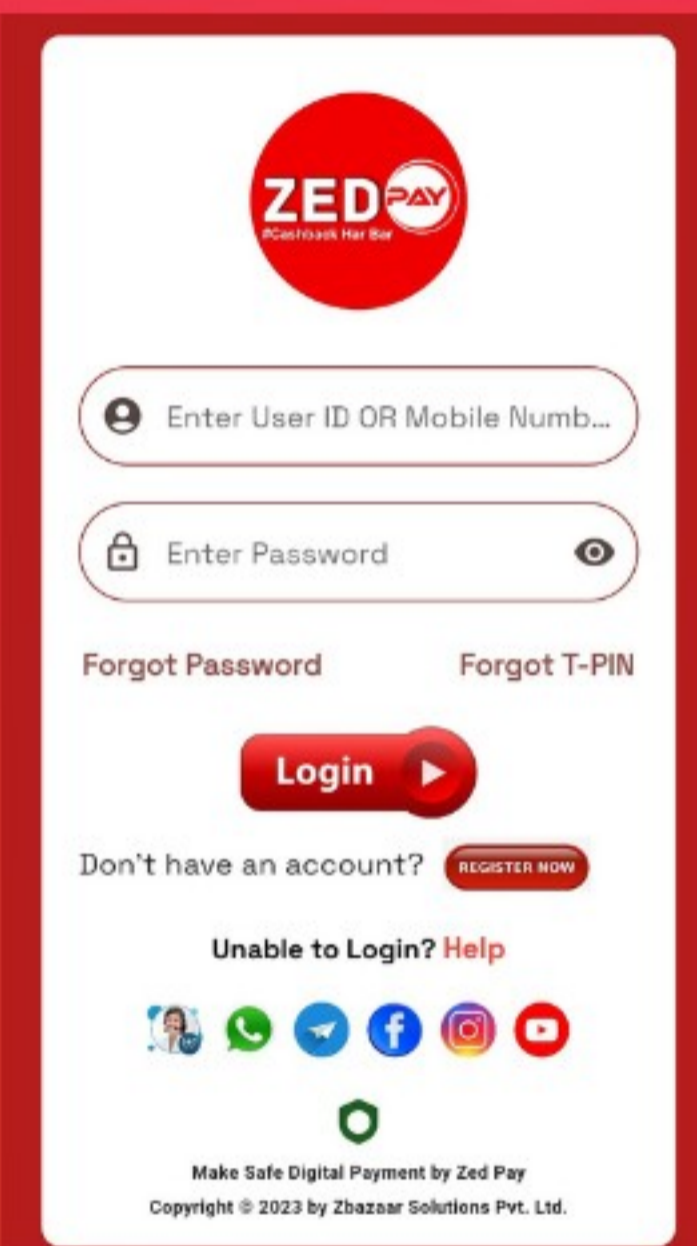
ZED PAY
#Cashback Har Bar

Enter User ID OR Mobile Numb...

Enter Password

Forgot Password

Forgot T-PIN

Login

Don't have an account? REGISTER NOW

Unable to Login? Help

f

Make Safe Digital Payment by Zed Pay

Copyright © 2023 by Zbazaar Solutions Pvt. Ltd.